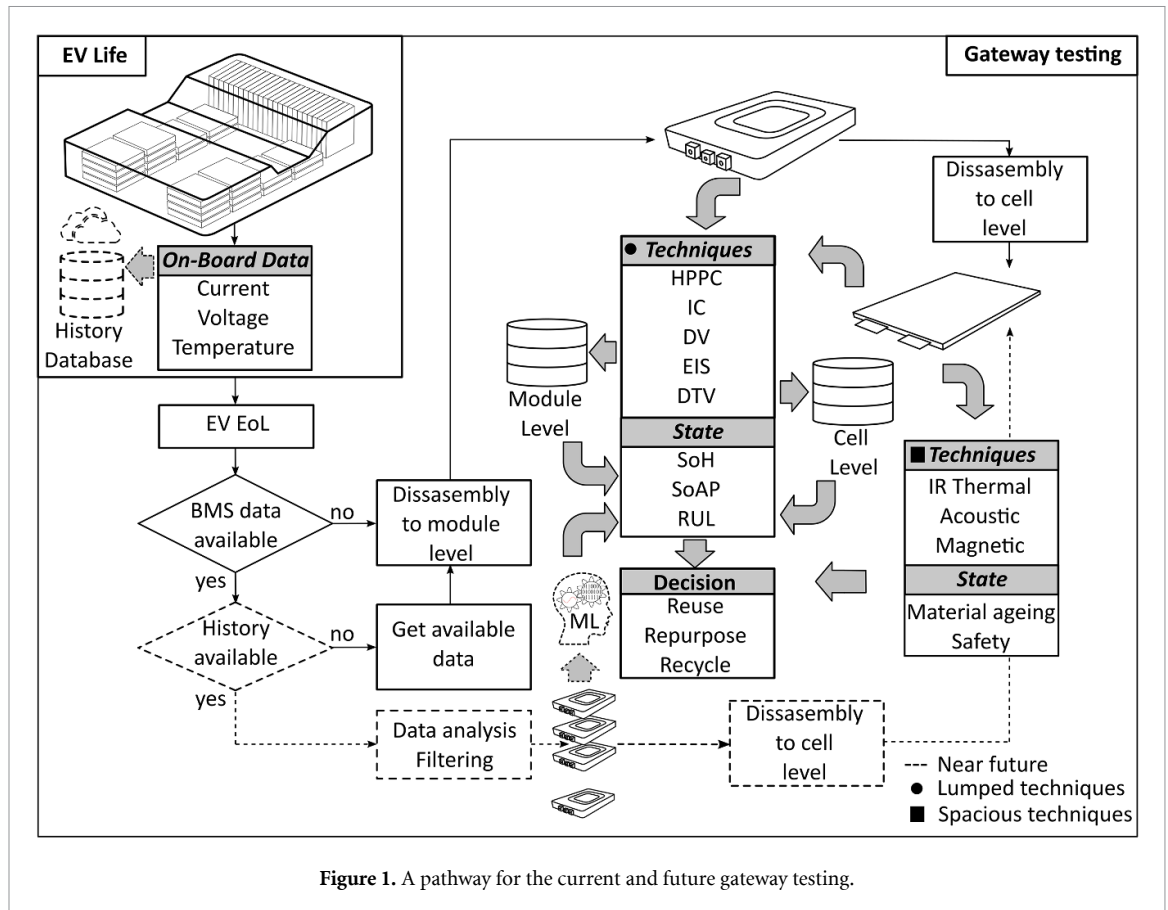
EV Life

Gateway testing

On-Board Data
Current
Voltage
Temperature

History Database

EV EoL

BMS data available

no

yes

Dissasembly to module level

History available

no

yes

Get available data

Data analysis Filtering

Dissasembly to cell level

● Techniques
HPPC
IC
DV
EIS
DTV

State
SoH
SoAP
RUL

Module Level

Cell Level

Decision
Reuse
Repurpose
Recycle

ML

Dissasembly to cell level

■ Techniques
IR Thermal
Acoustic
Magnetic

State
Material ageing
Safety

--- Near future
● Lumped techniques
■ Spacious techniques

Figure 1. A pathway for the current and future gateway testing.